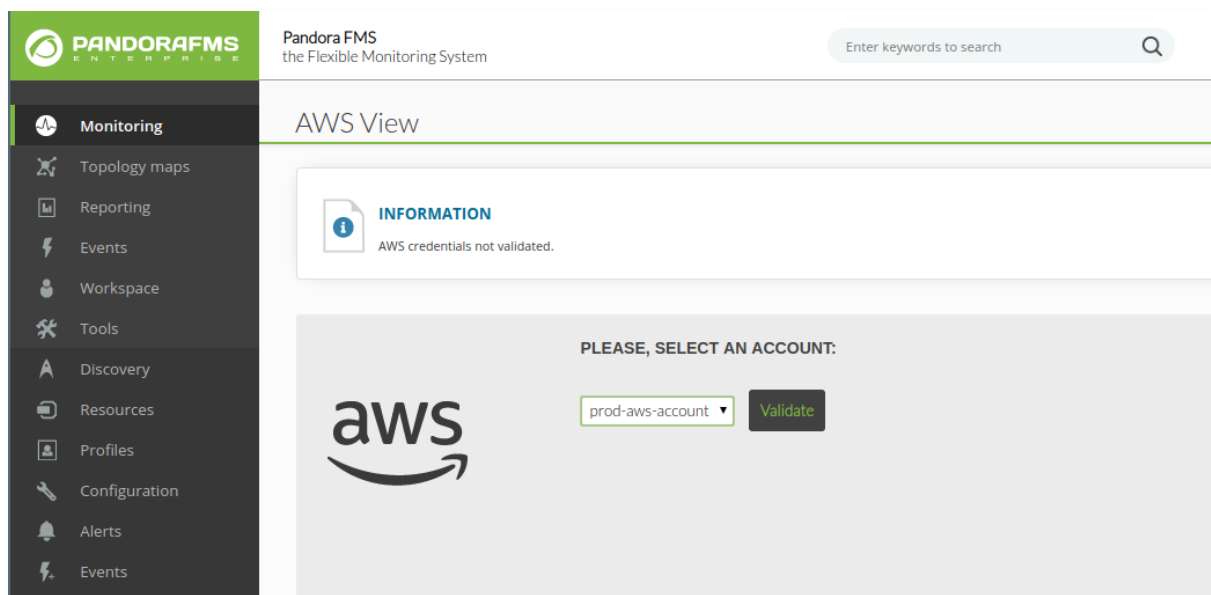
PANDORAFMS
ENTERPRISE

Pandora FMS
the Flexible Monitoring System

Enter keywords to search

Monitoring
Topology maps
Reporting
Events
Workspace
Tools
Discovery
Resources
Profiles
Configuration
Alerts
Events

AWS View

INFORMATION
AWS credentials not validated.

PLEASE, SELECT AN ACCOUNT:

aws

prod-aws-account

Validate